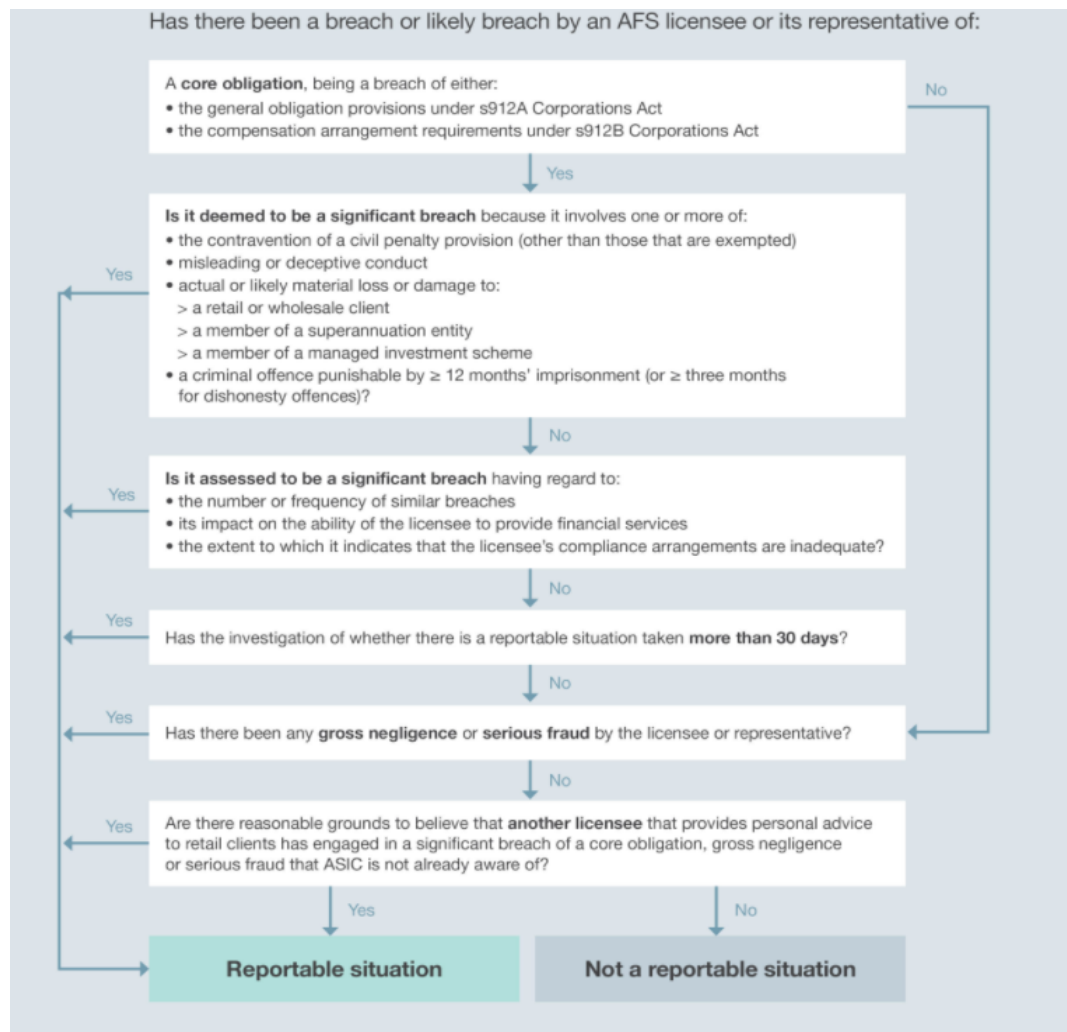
Has there been a breach or likely breach by an AFS licensee or its representative of:

A **core obligation**, being a breach of either:
• the general obligation provisions under s912A Corporations Act
• the compensation arrangement requirements under s912B Corporations Act

No

Yes

**Is it deemed to be a significant breach** because it involves one or more of:
• the contravention of a civil penalty provision (other than those that are exempted)
• misleading or deceptive conduct
• actual or likely material loss or damage to:
> a retail or wholesale client
> a member of a superannuation entity
> a member of a managed investment scheme
• a criminal offence punishable by ≥ 12 months' imprisonment (or ≥ three months for dishonesty offences)?

Yes

No

**Is it assessed to be a significant breach** having regard to:
• the number or frequency of similar breaches
• its impact on the ability of the licensee to provide financial services
• the extent to which it indicates that the licensee's compliance arrangements are inadequate?

Yes

No

Yes

Has the investigation of whether there is a reportable situation taken **more than 30 days**?

No

Yes

Has there been any **gross negligence** or **serious fraud** by the licensee or representative?

No

Yes

Are there reasonable grounds to believe that **another licensee** that provides personal advice to retail clients has engaged in a significant breach of a core obligation, gross negligence or serious fraud that ASIC is not already aware of?

Yes

No

Reportable situation

Not a reportable situation